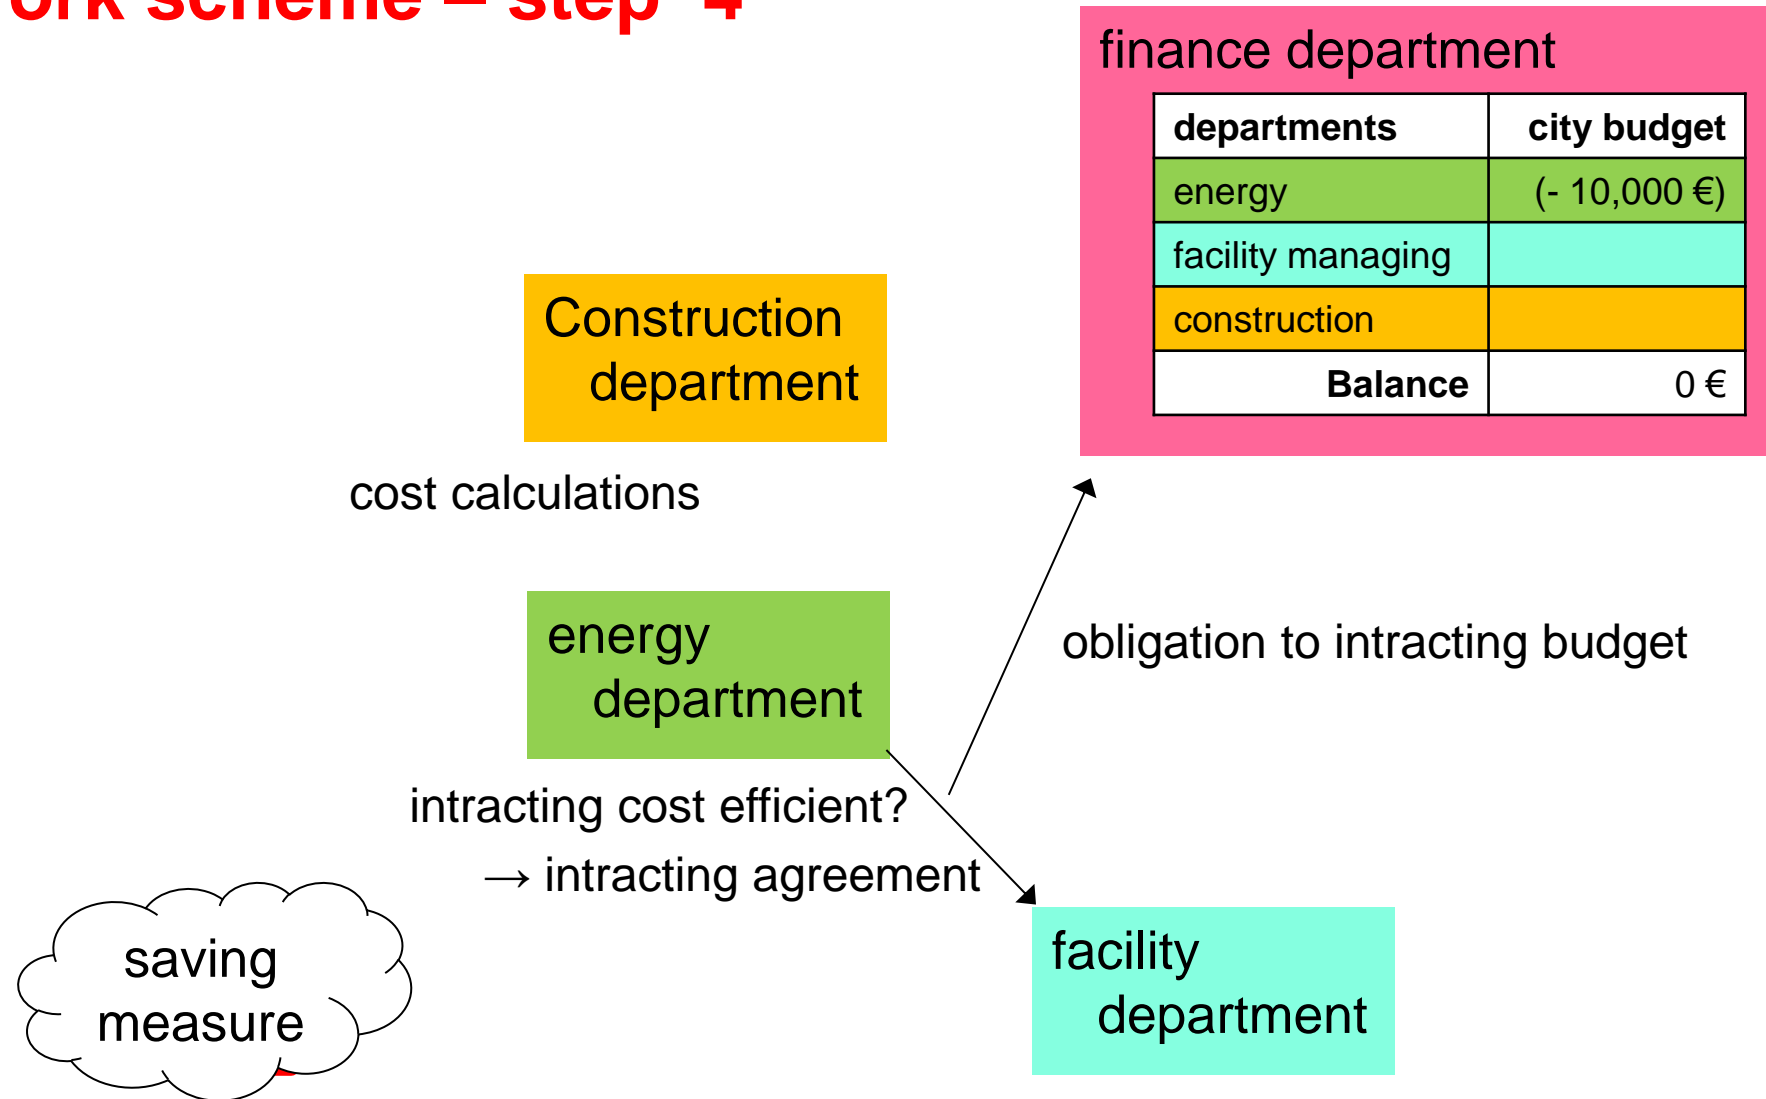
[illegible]rk scheme – step 4

finance department

| departments | city budget |
|---|---|
| energy | (- 10,000 €) |
| facility managing | |
| construction | |
| Balance | 0 € |

Construction department

cost calculations

energy department

obligation to intracting budget

intracting cost efficient?

→ intracting agreement

saving measure

facility department